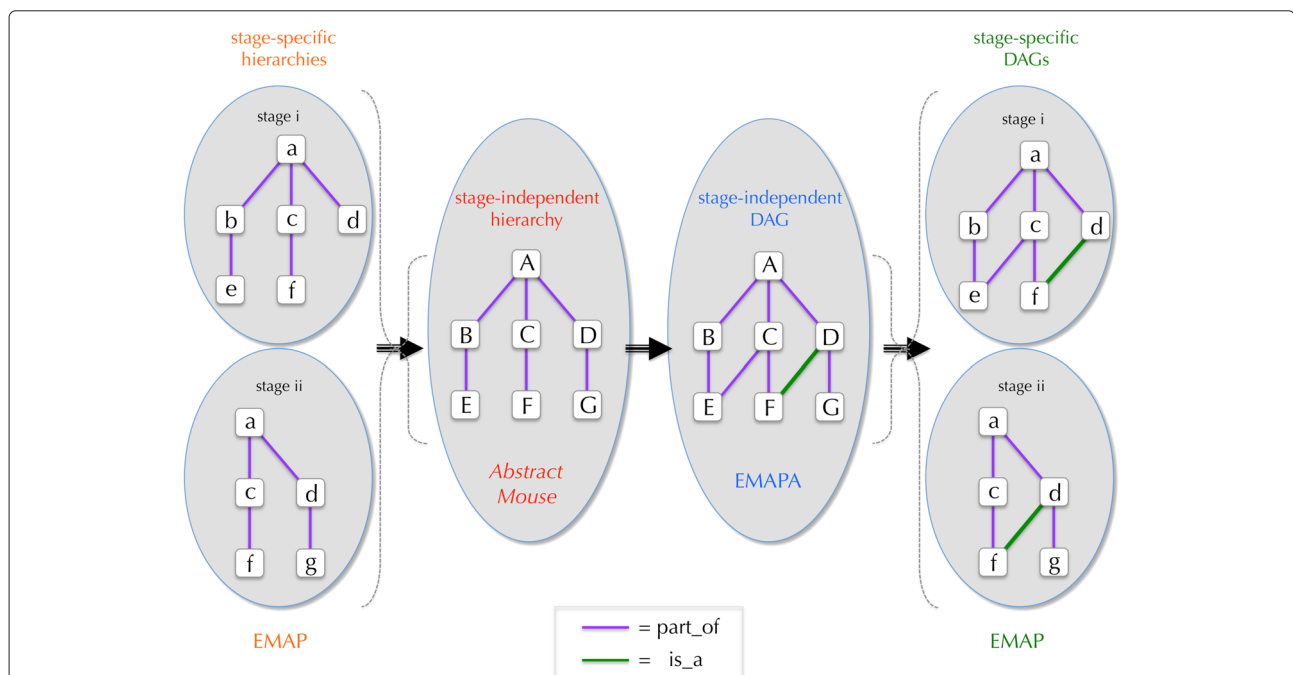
stage-specific hierarchies

stage i

a

b c d

e f

stage ii

a

c d

f g

EMAP

stage-independent hierarchy

A

B C D

E F G

Abstract Mouse

stage-independent DAG

A

B C D

E F G

EMAPA

stage-specific DAGs

stage i

a

b c d

e f

stage ii

a

c d

f g

EMAP

= part_of

= is_a